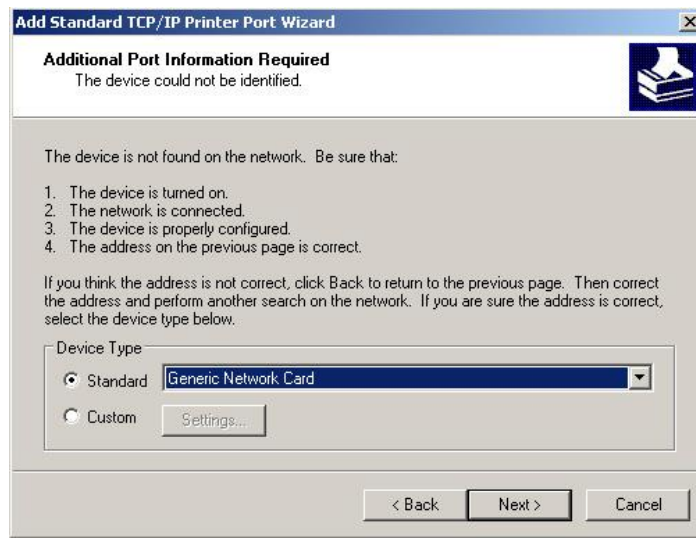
Add Standard TCP/IP Printer Port Wizard

×

Additional Port Information Required
The device could not be identified.

The device is not found on the network. Be sure that:

1. The device is turned on.
2. The network is connected.
3. The device is properly configured.
4. The address on the previous page is correct.

If you think the address is not correct, click Back to return to the previous page. Then correct the address and perform another search on the network. If you are sure the address is correct, select the device type below.

Device Type

Standard Generic Network Card

Custom Settings...

< Back Next > Cancel